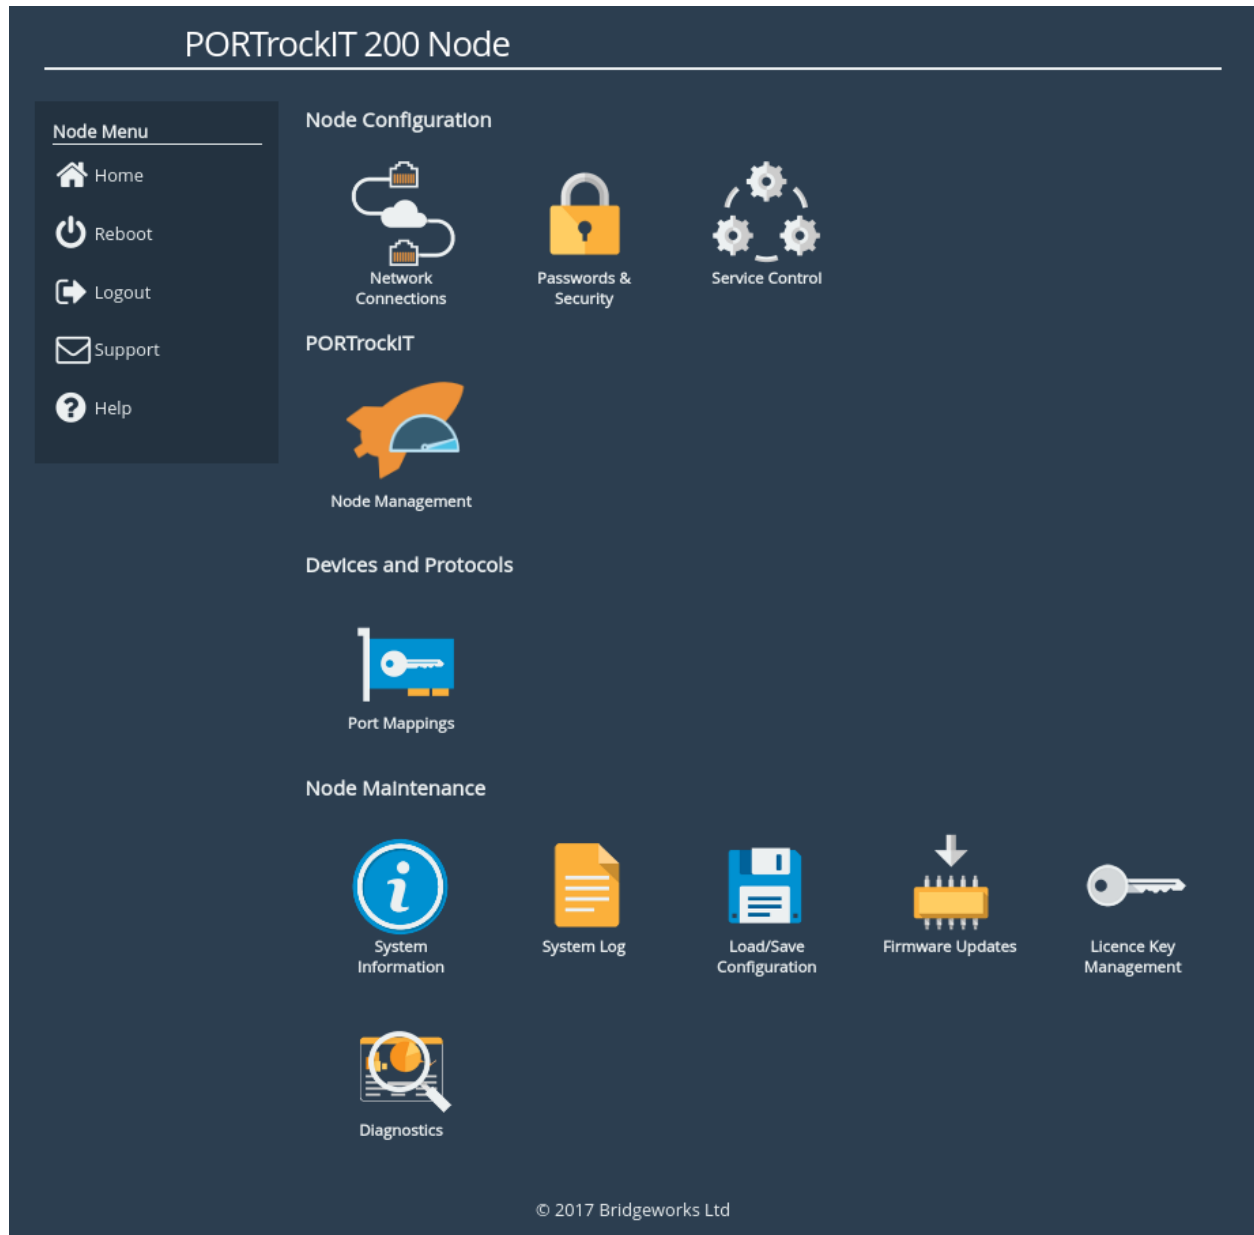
PORTrockIT 200 Node

Node Menu

Home

Reboot

Logout

Support

Help

Node Configuration

Network Connections

Passwords & Security

Service Control

PORTrockIT

Node Management

Devices and Protocols

Port Mappings

Node Maintenance

System Information

System Log

Load/Save Configuration

Firmware Updates

Licence Key Management

Diagnostics

© 2017 Bridgeworks Ltd